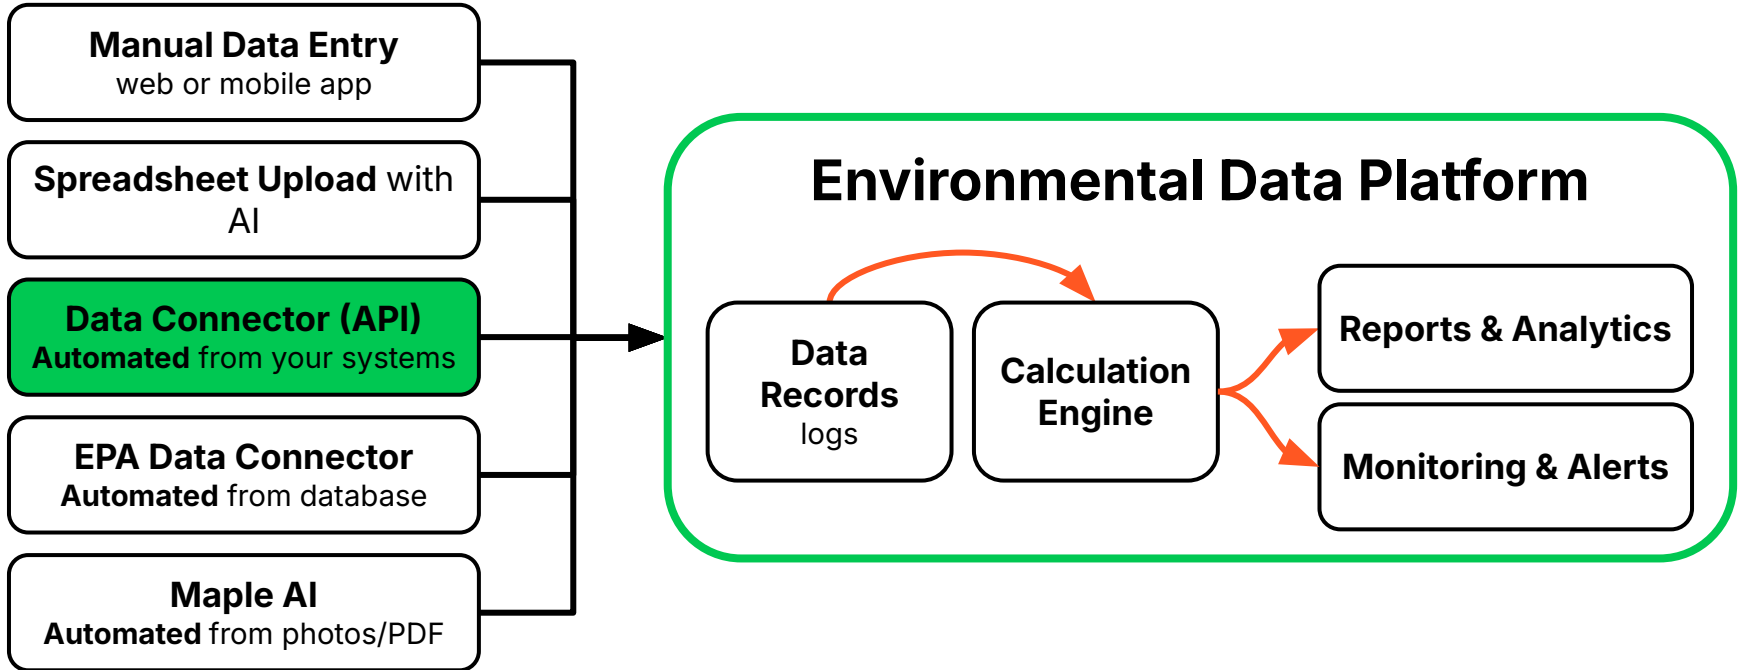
Manual Data Entry
web or mobile app

Spreadsheet Upload with AI

Data Connector (API)
Automated from your systems

EPA Data Connector
Automated from database

Maple AI
Automated from photos/PDF

Environmental Data Platform

Data Records
logs

Calculation Engine

Reports & Analytics

Monitoring & Alerts